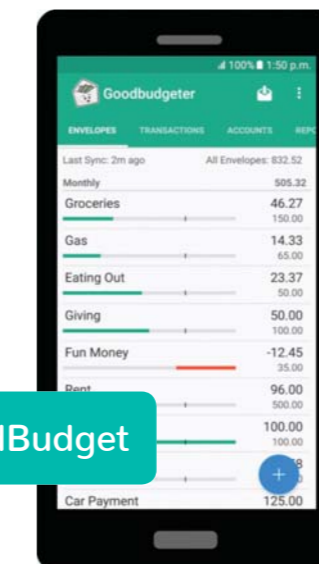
100% 1:50 p.m.

Goodbudgeter

ENVELOPES TRANSACTIONS ACCOUNTS REP

Last Sync: 2m ago All Envelopes: 832.52

Monthly 505.32

Groceries 46.27
150.00

Gas 14.33
65.00

Eating Out 23.37
50.00

Giving 50.00
100.00

Fun Money -12.45
35.00

Rent 96.00
500.00

100.00
100.00

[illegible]8

Car Payment 125.00

lBudget

+